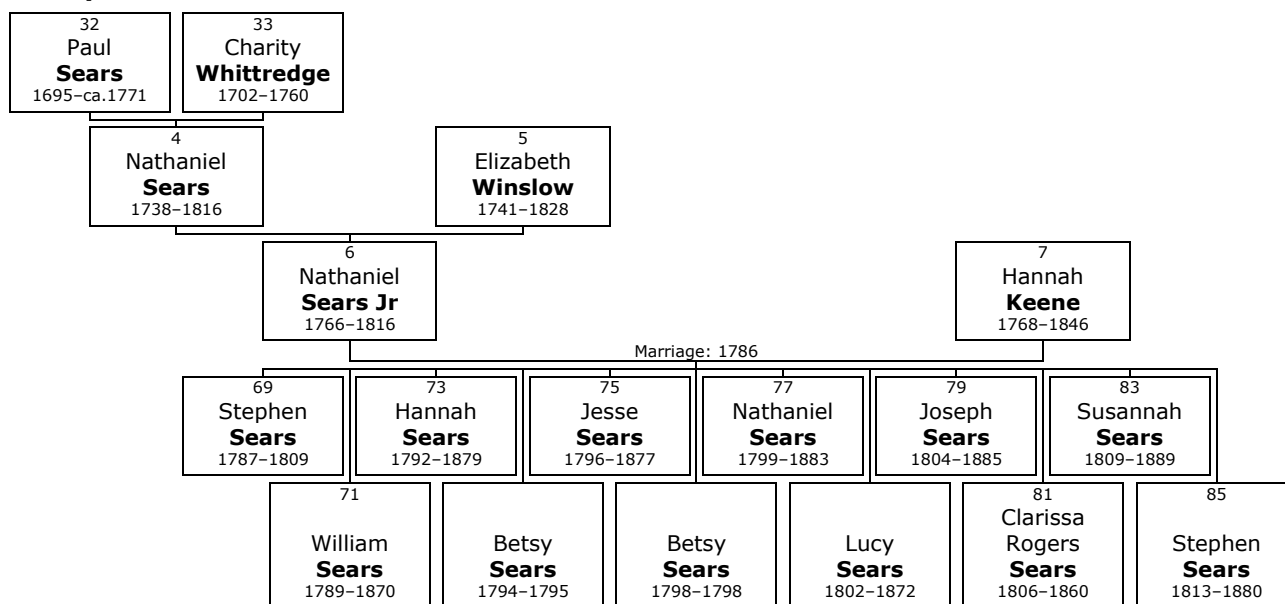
32
Paul
**Sears**
1695–ca.1771

33
Charity
**Whittredge**
1702–1760

4
Nathaniel
**Sears**
1738–1816

5
Elizabeth
**Winslow**
1741–1828

6
Nathaniel
**Sears Jr**
1766–1816

7
Hannah
**Keene**
1768–1846

Marriage: 1786

69
Stephen
**Sears**
1787–1809

73
Hannah
**Sears**
1792–1879

75
Jesse
**Sears**
1796–1877

77
Nathaniel
**Sears**
1799–1883

79
Joseph
**Sears**
1804–1885

83
Susannah
**Sears**
1809–1889

71
William
**Sears**
1789–1870

Betsy
**Sears**
1794–1795

Betsy
**Sears**
1798–1798

Lucy
**Sears**
1802–1872

81
Clarissa
Rogers
**Sears**
1806–1860

85
Stephen
**Sears**
1813–1880